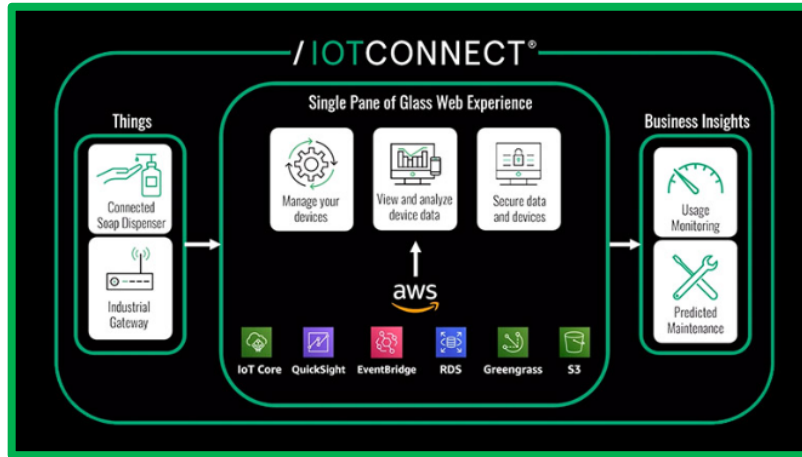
/ IOTCONNECT®

Things

Connected Soap Dispenser

Industrial Gateway

Single Pane of Glass Web Experience

Manage your devices

View and analyze device data

Secure data and devices

aws

IoT Core

QuickSight

EventBridge

RDS

Greengrass

S3

Business Insights

Usage Monitoring

Predicted Maintenance